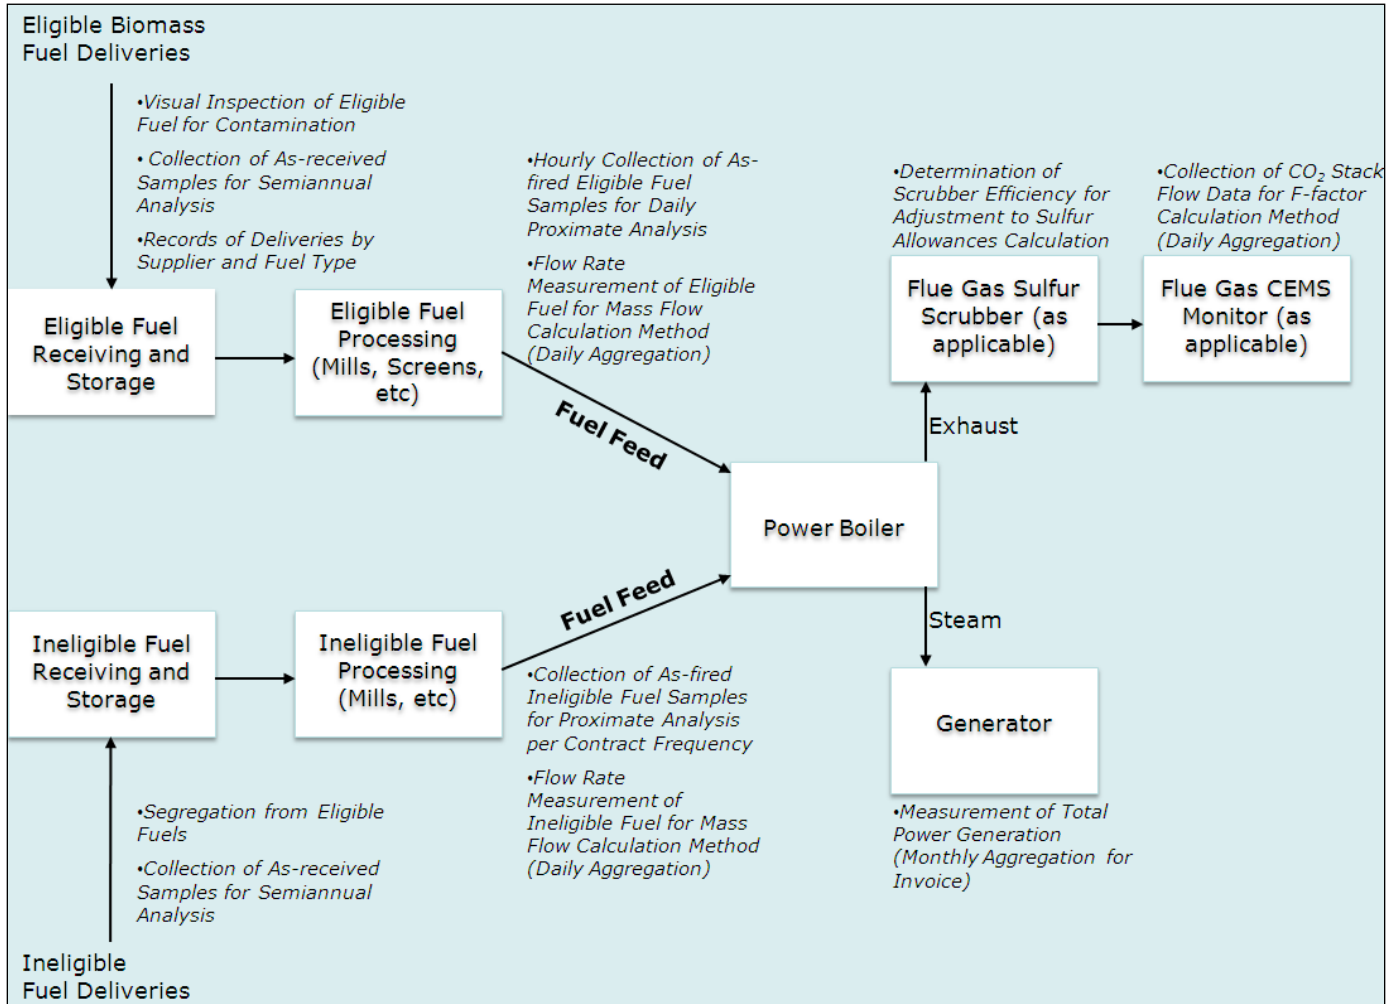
Eligible Biomass Fuel Deliveries

•Visual Inspection of Eligible Fuel for Contamination

• Collection of As-received Samples for Semiannual Analysis

•Records of Deliveries by Supplier and Fuel Type

•Hourly Collection of As-fired Eligible Fuel Samples for Daily Proximate Analysis

•Flow Rate Measurement of Eligible Fuel for Mass Flow Calculation Method (Daily Aggregation)

•Determination of Scrubber Efficiency for Adjustment to Sulfur Allowances Calculation

•Collection of $CO_2$ Stack Flow Data for F-factor Calculation Method (Daily Aggregation)

Eligible Fuel Receiving and Storage

Eligible Fuel Processing (Mills, Screens, etc)

Flue Gas Sulfur Scrubber (as applicable)

Flue Gas CEMS Monitor (as applicable)

Fuel Feed

Exhaust

Power Boiler

Fuel Feed

Steam

Ineligible Fuel Receiving and Storage

Ineligible Fuel Processing (Mills, etc)

•Collection of As-fired Ineligible Fuel Samples for Proximate Analysis per Contract Frequency

•Flow Rate Measurement of Ineligible Fuel for Mass Flow Calculation Method (Daily Aggregation)

Generator

•Measurement of Total Power Generation (Monthly Aggregation for Invoice)

•Segregation from Eligible Fuels

•Collection of As-received Samples for Semiannual Analysis

Ineligible Fuel Deliveries